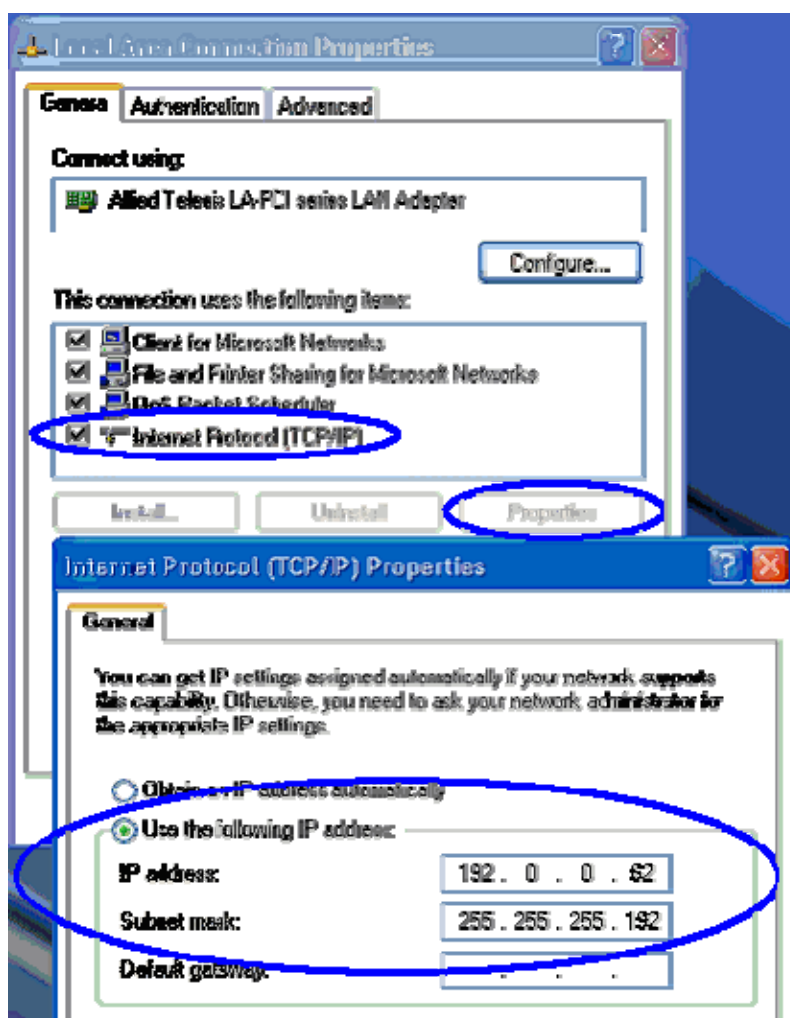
Local Area Connection Properties

General | Authentication | Advanced

Connect using:

Allied Telesis LA-PCI series LAN Adapter

Configure...

This connection uses the following items:

Client for Microsoft Networks
File and Printer Sharing for Microsoft Networks
QoS Packet Scheduler
Internet Protocol (TCP/IP)

Install... | Uninstall | Properties

Internet Protocol (TCP/IP) Properties

General

You can get IP settings assigned automatically if your network supports this capability. Otherwise, you need to ask your network administrator for the appropriate IP settings.

Obtain an IP address automatically
Use the following IP address:

IP address: 192 . 0 . 0 . 62
Subnet mask: 255 . 255 . 255 . 192
Default gateway: . . .